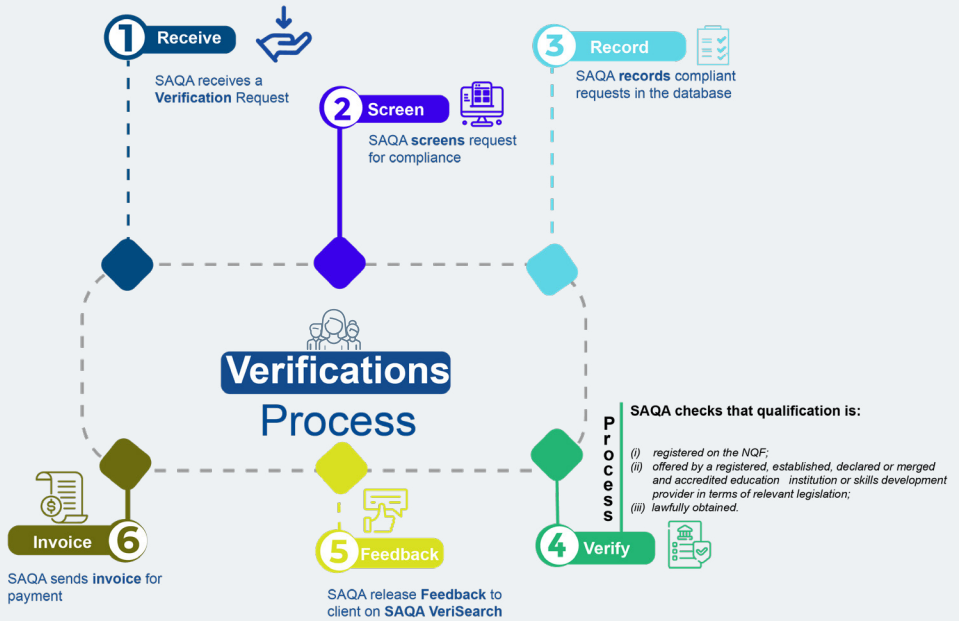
1 Receive

SAQA receives a **Verification** Request

2 Screen

SAQA **screens** request for compliance

3 Record

SAQA **records** compliant requests in the database

Verifications Process

Process

SAQA checks that qualification is:

(i) registered on the NQF;
(ii) offered by a registered, established, declared or merged and accredited education institution or skills development provider in terms of relevant legislation;
(iii) lawfully obtained.

4 Verify

5 Feedback

SAQA release **Feedback** to client on **SAQA VeriSearch**

Invoice 6

SAQA sends **invoice** for payment